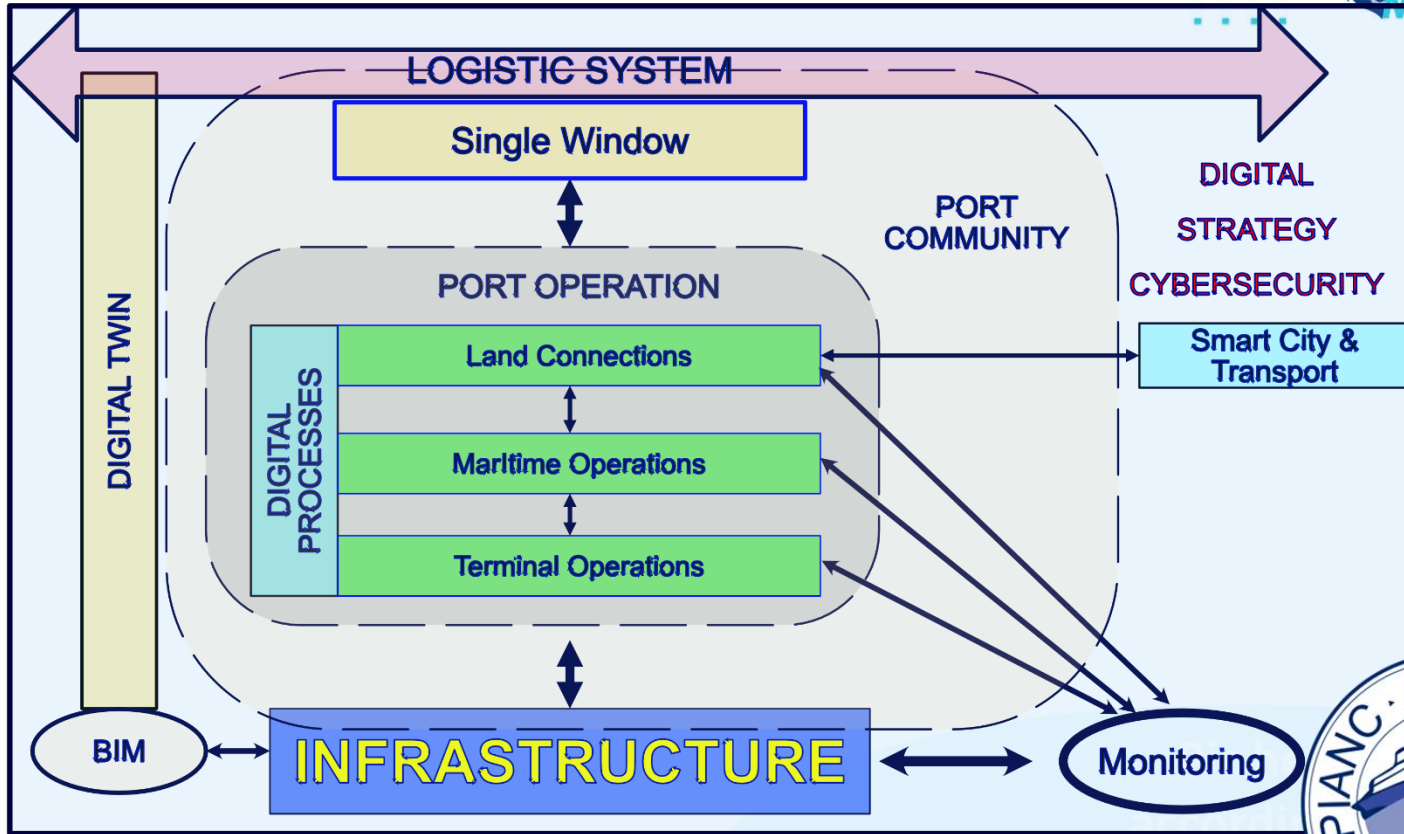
LOGISTIC SYSTEM

Single Window

PORT COMMUNITY

DIGITAL STRATEGY CYBERSECURITY

PORT OPERATION

DIGITAL TWIN

DIGITAL PROCESSES

Land Connections

Maritime Operations

Terminal Operations

Smart City & Transport

BIM

INFRASTRUCTURE

Monitoring

PIANC